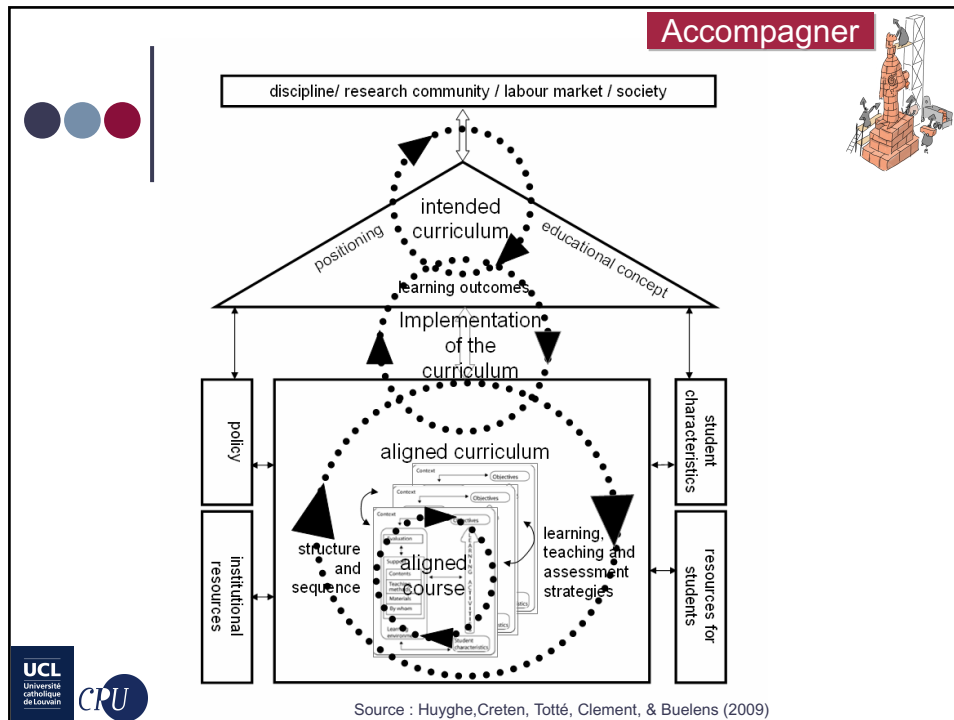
Accompagner

discipline/ research community / labour market / society

intended curriculum

positioning

educational concept

learning outcomes

Implementation of the curriculum

policy

institutional resources

student characteristics

resources for students

aligned curriculum

Context

Objectives

structure and sequence

aligned course

learning, teaching and assessment strategies

Student characteristics

UCL Université catholique de Louvain

CPU

Source : Huyghe,Creten, Totté, Clement, & Buelens (2009)